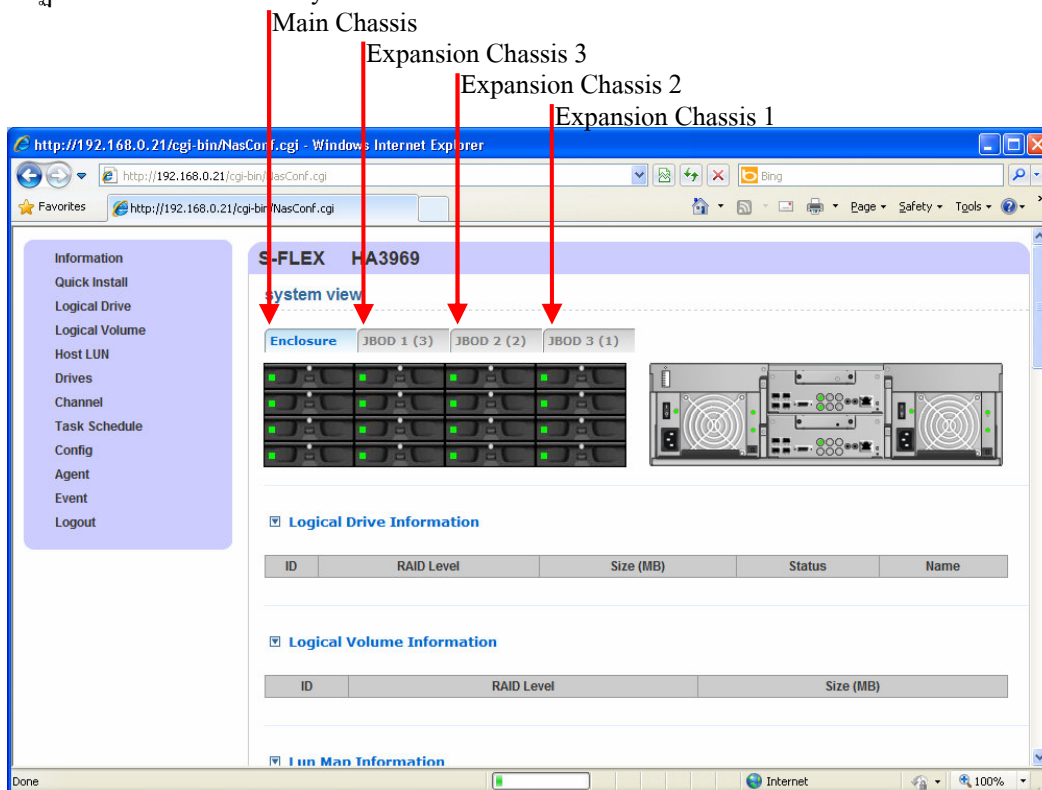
Main Chassis
Expansion Chassis 3
Expansion Chassis 2
Expansion Chassis 1

http://192.168.0.21/cgi-bin/NasConf.cgi - Windows Internet Explorer

http://192.168.0.21/cgi-bin/NasConf.cgi

Bing

Favorites

http://192.168.0.21/cgi-bin/NasConf.cgi

Page ▾ Safety ▾ Tools ▾

Information
Quick Install
Logical Drive
Logical Volume
Host LUN
Drives
Channel
Task Schedule
Config
Agent
Event
Logout

S-FLEX HA3969

system view

Enclosure | JBOD 1 (3) | JBOD 2 (2) | JBOD 3 (1)

Logical Drive Information

| ID | RAID Level | Size (MB) | Status | Name |
|---|---|---|---|---|

Logical Volume Information

| ID | RAID Level | Size (MB) |
|---|---|---|

Lun Map Information

Done

Internet

100%